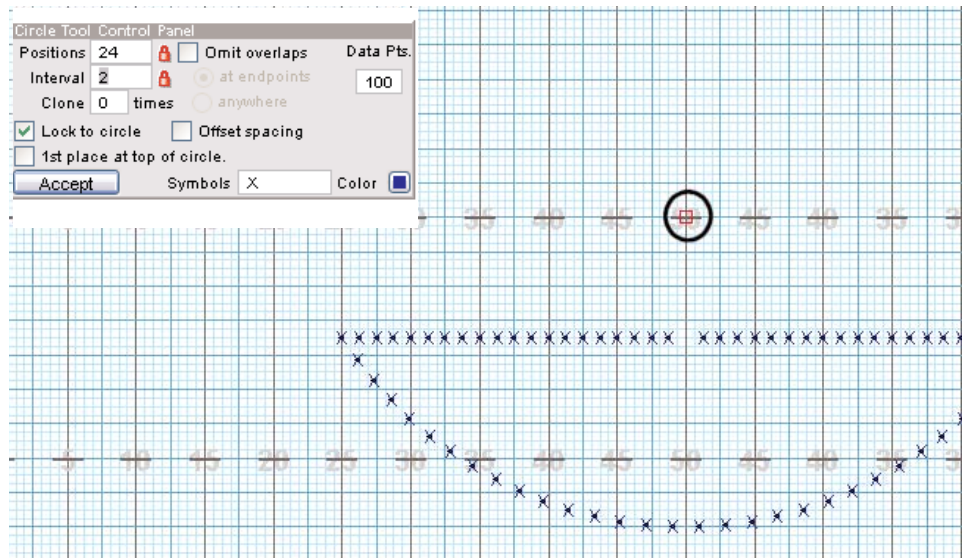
Circle Tool Control Panel
Positions 24
Omit overlaps
Data Pts.
Interval 2
at endpoints
100
Clone 0 times
anywhere
Lock to circle
Offset spacing
1st place at top of circle.
Accept
Symbols X
Color

35 40 45 50 45 40 35

5 10 15 20 25 30 35 40 45 50 45 40 35